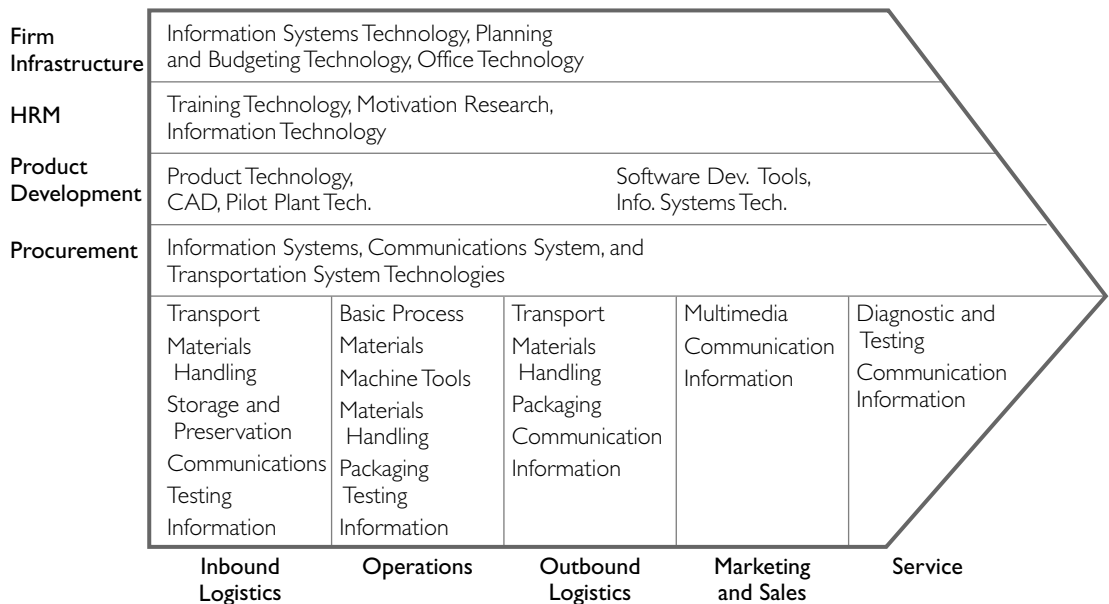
Firm Infrastructure
Information Systems Technology, Planning and Budgeting Technology, Office Technology

HRM
Training Technology, Motivation Research, Information Technology

Product Development
Product Technology, CAD, Pilot Plant Tech.
Software Dev. Tools, Info. Systems Tech.

Procurement
Information Systems, Communications System, and Transportation System Technologies

| Transport<br>Materials Handling<br>Storage and Preservation<br>Communications<br>Testing<br>Information | Basic Process<br>Materials<br>Machine Tools<br>Materials Handling<br>Packaging<br>Testing<br>Information | Transport<br>Materials Handling<br>Packaging<br>Communication<br>Information | Multimedia<br>Communication<br>Information | Diagnostic and Testing<br>Communication<br>Information |
|---|---|---|---|---|
| Inbound Logistics | Operations | Outbound Logistics | Marketing and Sales | Service |